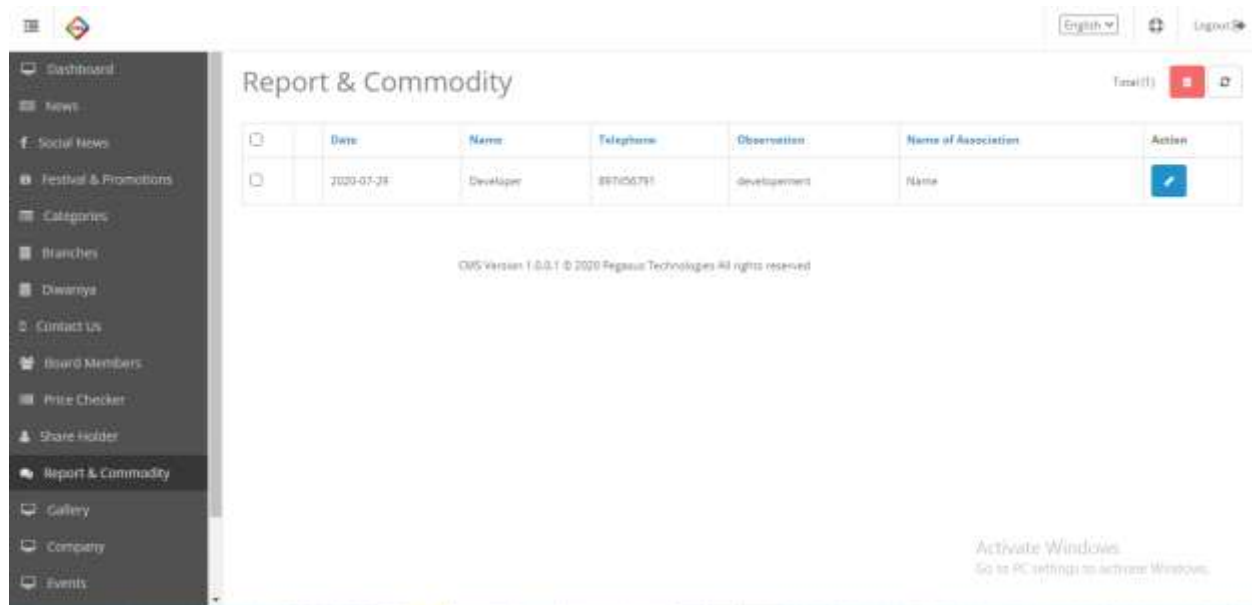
English
Logout

Dashboard
News
Social News
Festival & Promotions
Categories
Branches
Diwaniya
Contact Us
Board Members
Price Checker
Share Holder
Report & Commodity
Gallery
Company
Events

Report & Commodity

Total(1)

| | | Date | Name | Telephone | Observation | Name of Association | Action |
|---|---|---|---|---|---|---|---|
| | | 2020-07-29 | Developer | 897056791 | developement | Name | |

CMS Version 1.0.0.1 © 2020 Pegasus Technologies All rights reserved

Activate Windows
Go to PC settings to activate Windows.